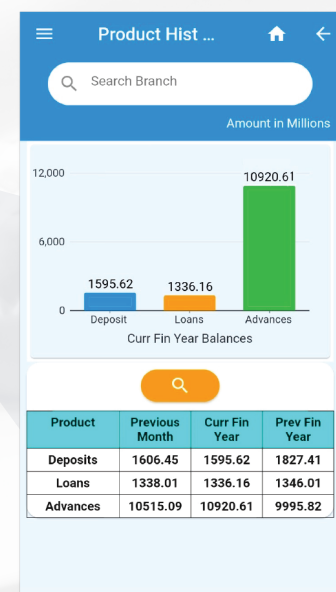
Product Hist ...

Search Branch

Amount in Millions

12,000
6,000
0

1595.62
1336.16
10920.61

Deposit
Loans
Advances

Curr Fin Year Balances

| Product | Previous Month | Curr Fin Year | Prev Fin Year |
|---|---|---|---|
| Deposits | 1606.45 | 1595.62 | 1827.41 |
| Loans | 1338.01 | 1336.16 | 1346.01 |
| Advances | 10515.09 | 10920.61 | 9995.82 |